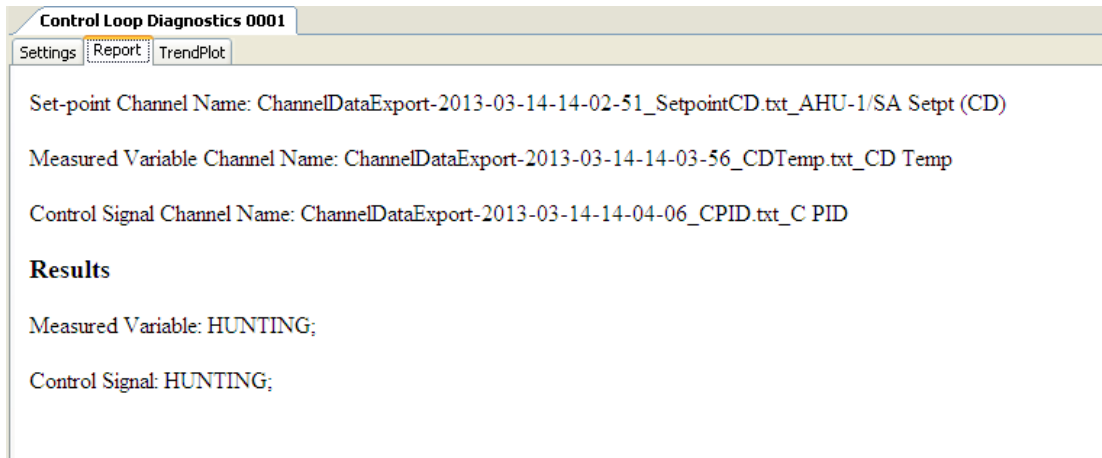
Control Loop Diagnostics 0001

Settings Report TrendPlot

Set-point Channel Name: ChannelDataExport-2013-03-14-14-02-51_SetpointCD.txt_AHU-1/SA Setpt (CD)

Measured Variable Channel Name: ChannelDataExport-2013-03-14-14-03-56_CDTemp.txt_CD Temp

Control Signal Channel Name: ChannelDataExport-2013-03-14-14-04-06_CPID.txt_C PID

Results

Measured Variable: HUNTING;

Control Signal: HUNTING;